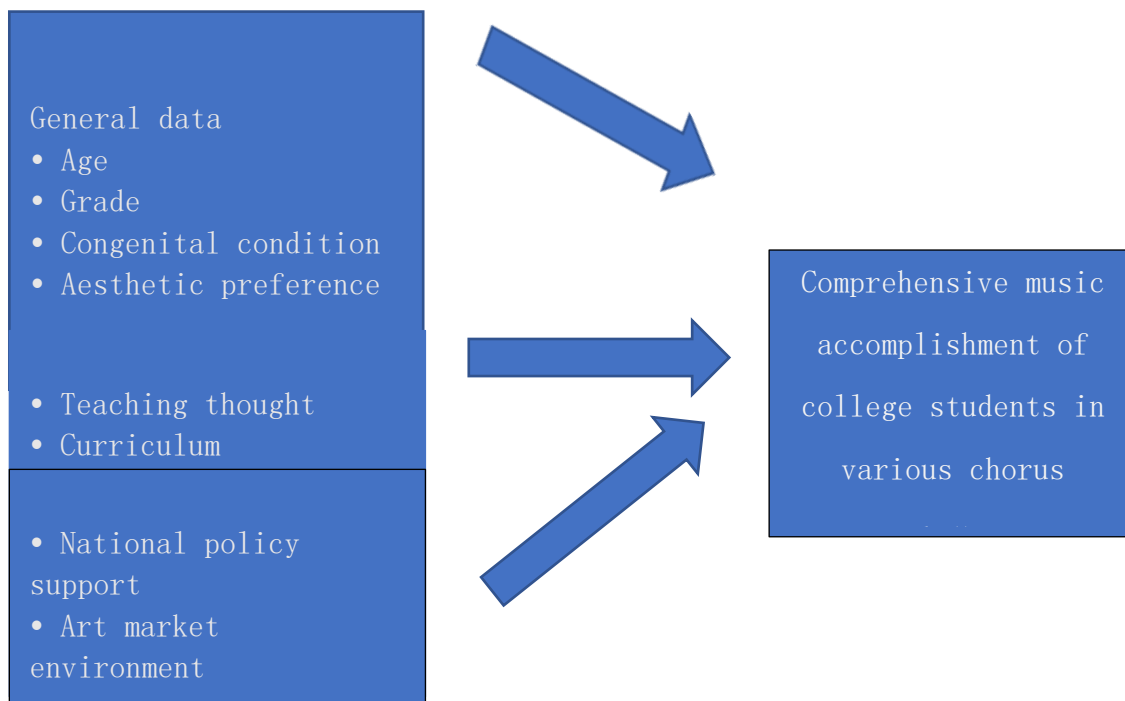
General data
• Age
• Grade
• Congenital condition
• Aesthetic preference

• Teaching thought
• Curriculum

• National policy support
• Art market environment

Comprehensive music accomplishment of college students in various chorus